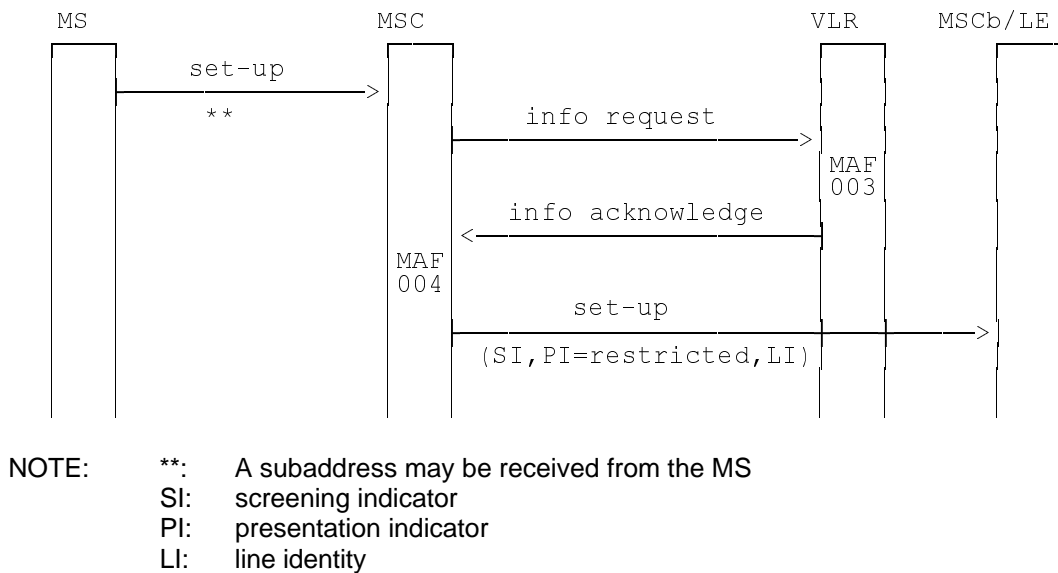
MS MSC VLR MSCb/LE

set-up
**

info request

MAF
003

info acknowledge

MAF
004

set-up
(SI,PI=restricted,LI)

NOTE: **: A subaddress may be received from the MS
SI: screening indicator
PI: presentation indicator
LI: line identity